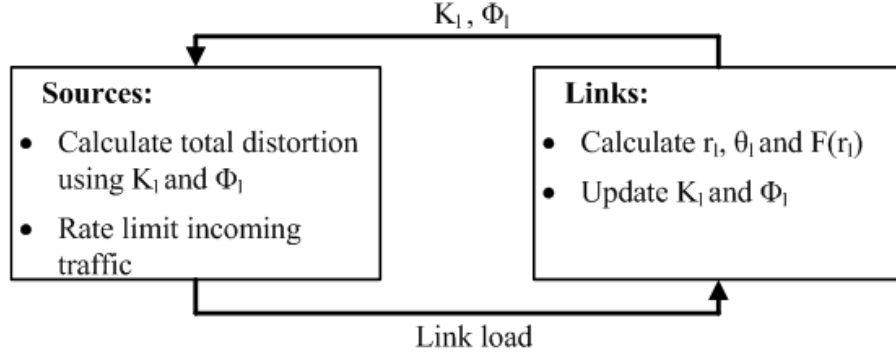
$K_l$ , $\Phi_l$

**Sources:**

- Calculate total distortion using $K_l$ and $\Phi_l$
- Rate limit incoming traffic

**Links:**

- Calculate $r_l$, $\theta_l$ and $F(r_l)$
- Update $K_l$ and $\Phi_l$

Link load